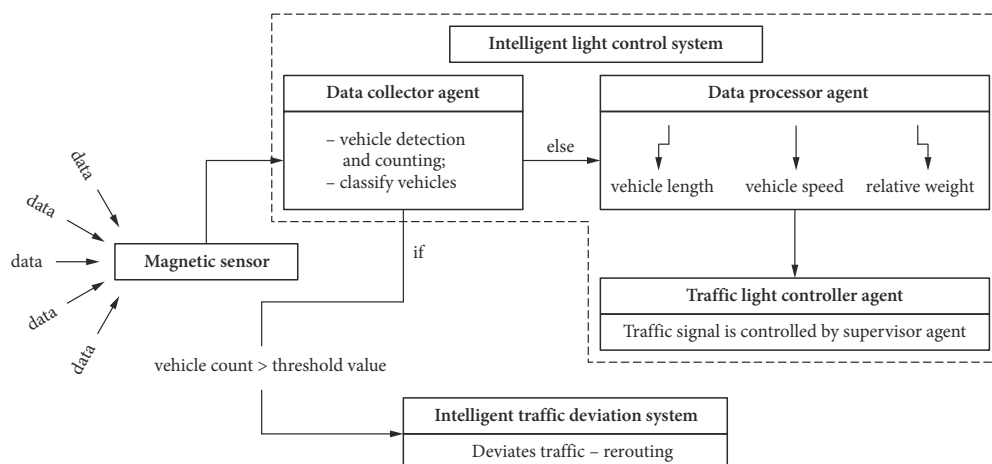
Intelligent light control system

Data collector agent

– vehicle detection and counting;
– classify vehicles

else

Data processor agent

vehicle length

vehicle speed

relative weight

data

data

data

data

data

Magnetic sensor

if

Traffic light controller agent

Traffic signal is controlled by supervisor agent

vehicle count > threshold value

Intelligent traffic deviation system

Deviates traffic – rerouting